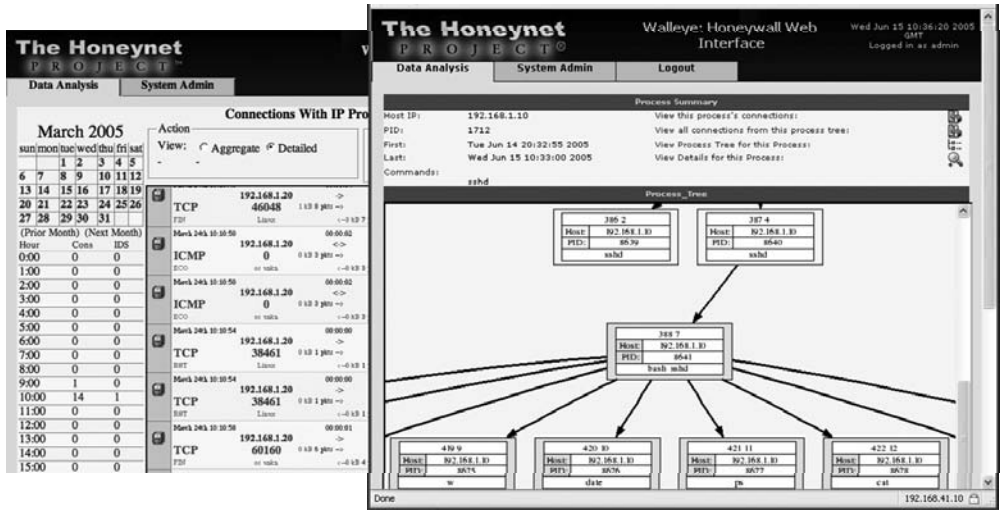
The Honeynet
PROJECT
Data Analysis System Admin

Connections With IP Pro

March 2005

| sun | mon | tue | wed | thu | fri | sat |
|---|---|---|---|---|---|---|
| | | 1 | 2 | 3 | 4 | 5 |
| 6 | 7 | 8 | 9 | 10 | 11 | 12 |
| 13 | 14 | 15 | 16 | 17 | 18 | 19 |
| 20 | 21 | 22 | 23 | 24 | 25 | 26 |
| 27 | 28 | 29 | 30 | 31 | | |

(Prior Month) (Next Month)

| Hour | Cons | IDS |
|---|---|---|
| 0:00 | 0 | 0 |
| 1:00 | 0 | 0 |
| 2:00 | 0 | 0 |
| 3:00 | 0 | 0 |
| 4:00 | 0 | 0 |
| 5:00 | 0 | 0 |
| 6:00 | 0 | 0 |
| 7:00 | 0 | 0 |
| 8:00 | 0 | 0 |
| 9:00 | 1 | 0 |
| 10:00 | 14 | 1 |
| 11:00 | 0 | 0 |
| 12:00 | 0 | 0 |
| 13:00 | 0 | 0 |
| 14:00 | 0 | 0 |
| 15:00 | 0 | 0 |

Action
View: Aggregate Detailed

TCP 192.168.1.20 46048 -> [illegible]
March 24th 10:10:50 192.168.1.20 ICMP 0 00:00:02 <->
March 24th 10:10:50 192.168.1.20 ICMP 0 00:00:02 <->
March 24th 10:10:54 192.168.1.20 TCP 38461 00:00:00 ->
March 24th 10:10:54 192.168.1.20 TCP 38461 00:00:00 ->
March 24th 10:10:58 192.168.1.20 TCP 60160 00:00:01 ->

The Honeynet
PROJECT
Walleye: Honeywall Web Interface
Wed Jun 15 10:36:20 2005 GMT
Logged in as admin
Data Analysis System Admin Logout

Process Summary
Host IP: 192.168.1.10 View this process's connections:
PID: 1712 View all connections from this process tree:
First: Tue Jun 14 20:32:55 2005 View Process Tree for this Process:
Last: Wed Jun 15 10:33:00 2005 View Details for this Process:
Commands: sshd

Process_Tree

386 2
Host: 192.168.1.10
PID: 8639
sshd

387 4
Host: 192.168.1.10
PID: 8640
sshd

388 7
Host: 192.168.1.10
PID: 8641
bash sshd

419 9
Host: 192.168.1.10
PID: 8675
w

420 10
Host: 192.168.1.10
PID: 8676
date

421 11
Host: 192.168.1.10
PID: 8677
ps

422 12
Host: 192.168.1.10
PID: 8678
cat

Done
192.168.41.10